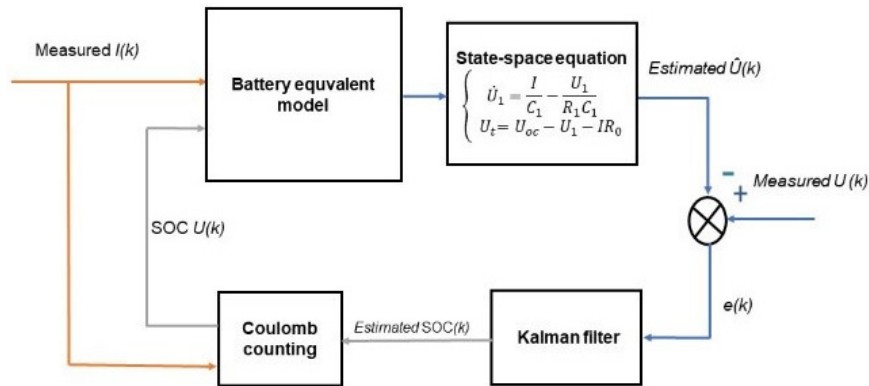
Measured $I(k)$

Battery equivalent model

State-space equation
$\begin{cases} \dot{U}_1 = \frac{I}{C_1} - \frac{U_1}{R_1 C_1} \\ U_t = U_{oc} - U_1 - IR_0 \end{cases}$

Estimated $\hat{U}(k)$

-

+

Measured $U(k)$

SOC $U(k)$

$e(k)$

Coulomb counting

Estimated SOC(k)

Kalman filter